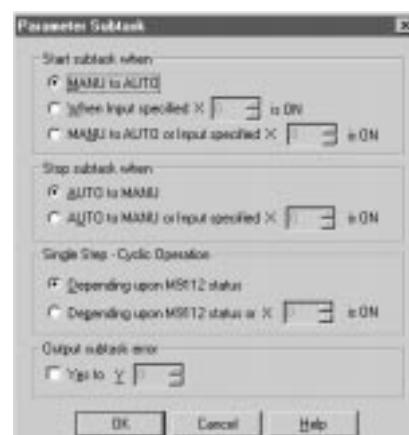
Parameter Subtask

Start subtask when

MANU to AUTO

When Input specified X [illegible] is ON

MANU to AUTO or Input specified X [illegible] is ON

Stop subtask when

AUTO to MANU

AUTO to MANU or Input specified X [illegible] is ON

Single Step - Cyclic Operation

Depending upon M8112 status

Depending upon M8112 status or X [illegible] is ON

Output subtask error

Yes to Y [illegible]

OK

Cancel

Help